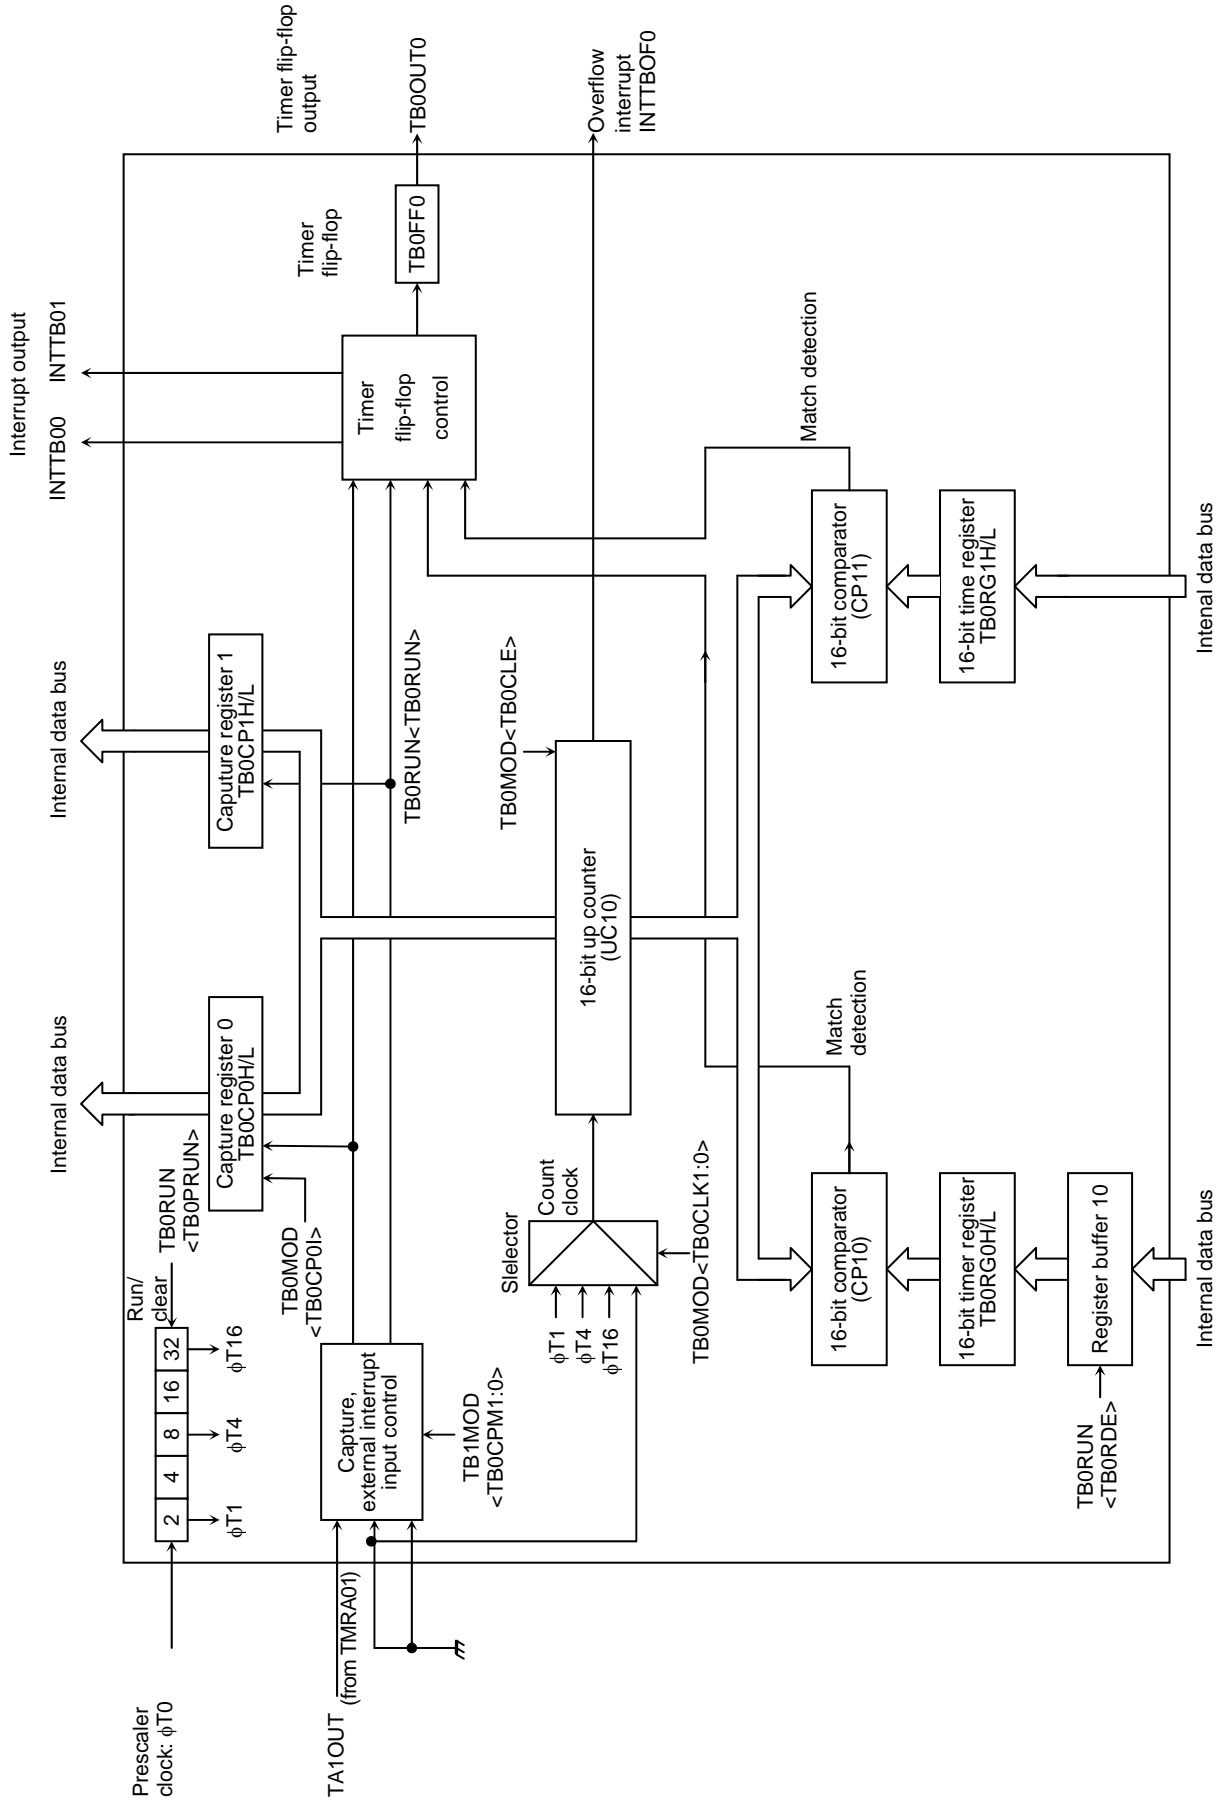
Timer flip-flop output

TB0OUT0

Overflow interrupt INTTBOF0

Interrupt output

INTTB00

INTTB01

Timer flip-flop

TB0FF0

Timer flip-flop control

Match detection

Internal data bus

Caputure register 1 TB0CP1H/L

TB0RUN<TB0RUN>

TB0MOD<TB0CLE>

16-bit comparator (CP11)

16-bit time register TB0RG1H/L

Intenal data bus

Internal data bus

Capture register 0 TB0CP0H/L

16-bit up counter (UC10)

Match detection

TB0RUN <TB0PRUN>

TB0MOD <TB0CP0I>

Run/clear

2

4

8

16

32

$\phi$T1

$\phi$T4

$\phi$T16

Prescaler clock: $\phi$T0

Capture, external interrupt input control

TB1MOD <TB0CPM1:0>

TA1OUT (from TMRA01)

Slelector

Count clock

$\phi$T1

$\phi$T4

$\phi$T16

TB0MOD<TB0CLK1:0>

16-bit comparator (CP10)

16-bit timer register TB0RG0H/L

Register buffer 10

TB0RUN <TB0RDE>

Internal data bus